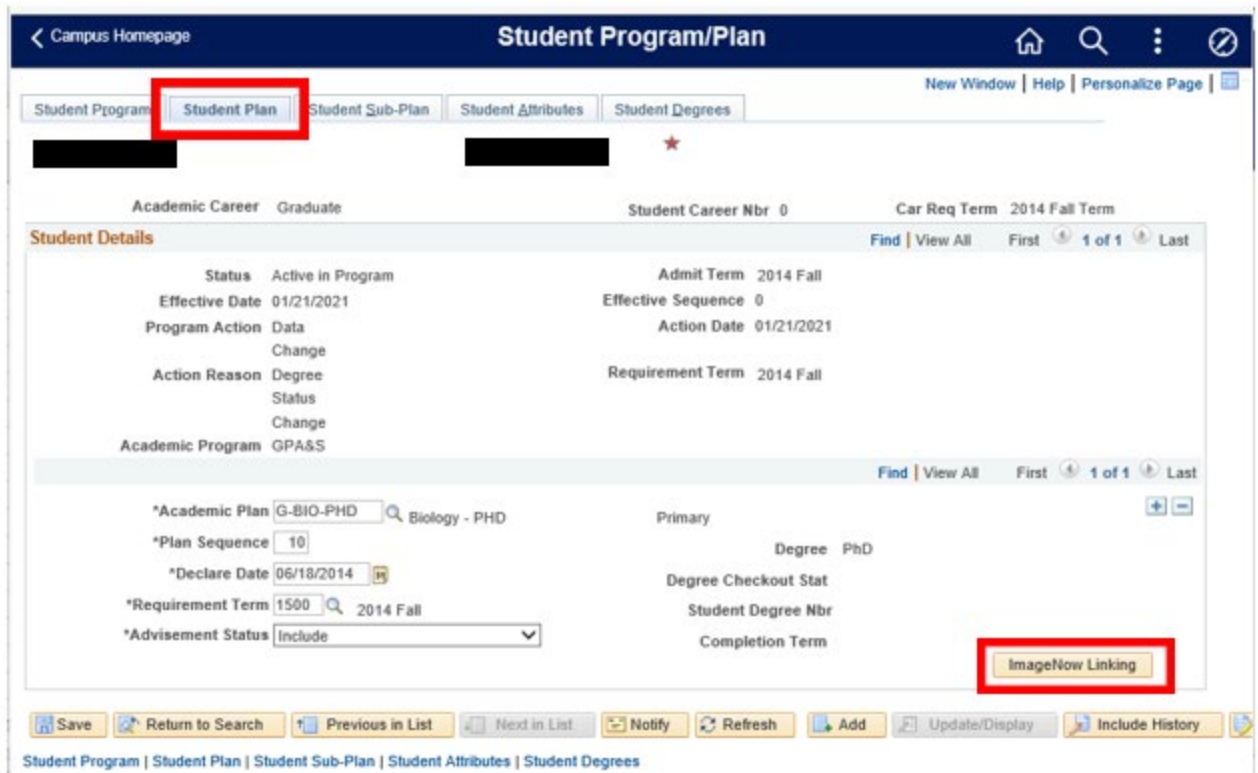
< Campus Homepage

Student Program/Plan

New Window | Help | Personalize Page |

Student Program | Student Plan | Student Sub-Plan | Student Attributes | Student Degrees

Academic Career Graduate

Student Career Nbr 0

Car Req Term 2014 Fall Term

Student Details

Find | View All First 1 of 1 Last

Status Active in Program
Effective Date 01/21/2021
Program Action Data Change
Action Reason Degree Status Change
Academic Program GPA&S

Admit Term 2014 Fall
Effective Sequence 0
Action Date 01/21/2021
Requirement Term 2014 Fall

Find | View All First 1 of 1 Last

*Academic Plan G-BIO-PHD Biology - PHD
*Plan Sequence 10
*Declare Date 06/18/2014
*Requirement Term 1500 2014 Fall
*Advisement Status Include

Primary
Degree PhD
Degree Checkout Stat
Student Degree Nbr
Completion Term

ImageNow Linking

Save | Return to Search | Previous in List | Next in List | Notify | Refresh | Add | Update/Display | Include History

Student Program | Student Plan | Student Sub-Plan | Student Attributes | Student Degrees